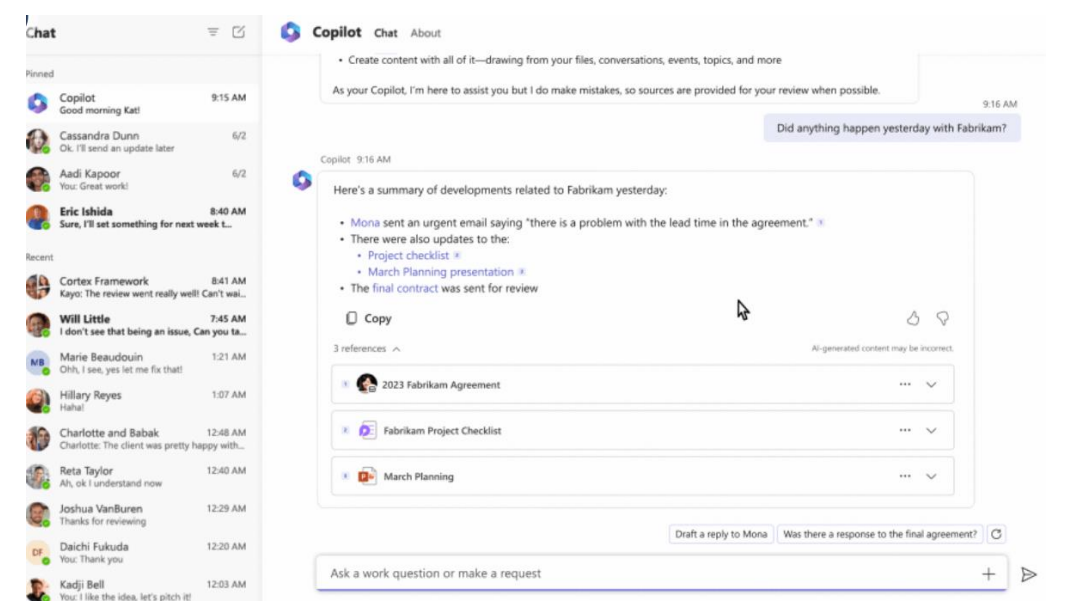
Chat

Pinned

Copilot 9:15 AM
Good morning Kat!

Cassandra Dunn 6/2
Ok. I'll send an update later

Aadi Kapoor 6/2
You: Great work!

Eric Ishida 8:40 AM
Sure, I'll set something for next week t...

Recent

Cortex Framework 8:41 AM
Kayo: The review went really well! Can't wai...

Will Little 7:45 AM
I don't see that being an issue, Can you ta...

MB Marie Beaudouin 1:21 AM
Ohh, I see, yes let me fix that!

Hillary Reyes 1:07 AM
Haha!

Charlotte and Babak 12:48 AM
Charlotte: The client was pretty happy with...

Reta Taylor 12:40 AM
Ah, ok I understand now

Joshua VanBuren 12:29 AM
Thanks for reviewing

DF Daichi Fukuda 12:20 AM
You: Thank you

Kadji Bell 12:03 AM
You: I like the idea, let's pitch it!

Copilot Chat About

• Create content with all of it—drawing from your files, conversations, events, topics, and more

As your Copilot, I'm here to assist you but I do make mistakes, so sources are provided for your review when possible.

9:16 AM
Did anything happen yesterday with Fabrikam?

Copilot 9:16 AM
Here's a summary of developments related to Fabrikam yesterday:

• Mona sent an urgent email saying "there is a problem with the lead time in the agreement."
• There were also updates to the:
  • Project checklist
  • March Planning presentation
• The final contract was sent for review

Copy

3 references

AI-generated content may be incorrect.

2023 Fabrikam Agreement

Fabrikam Project Checklist

March Planning

Draft a reply to Mona | Was there a response to the final agreement?

Ask a work question or make a request